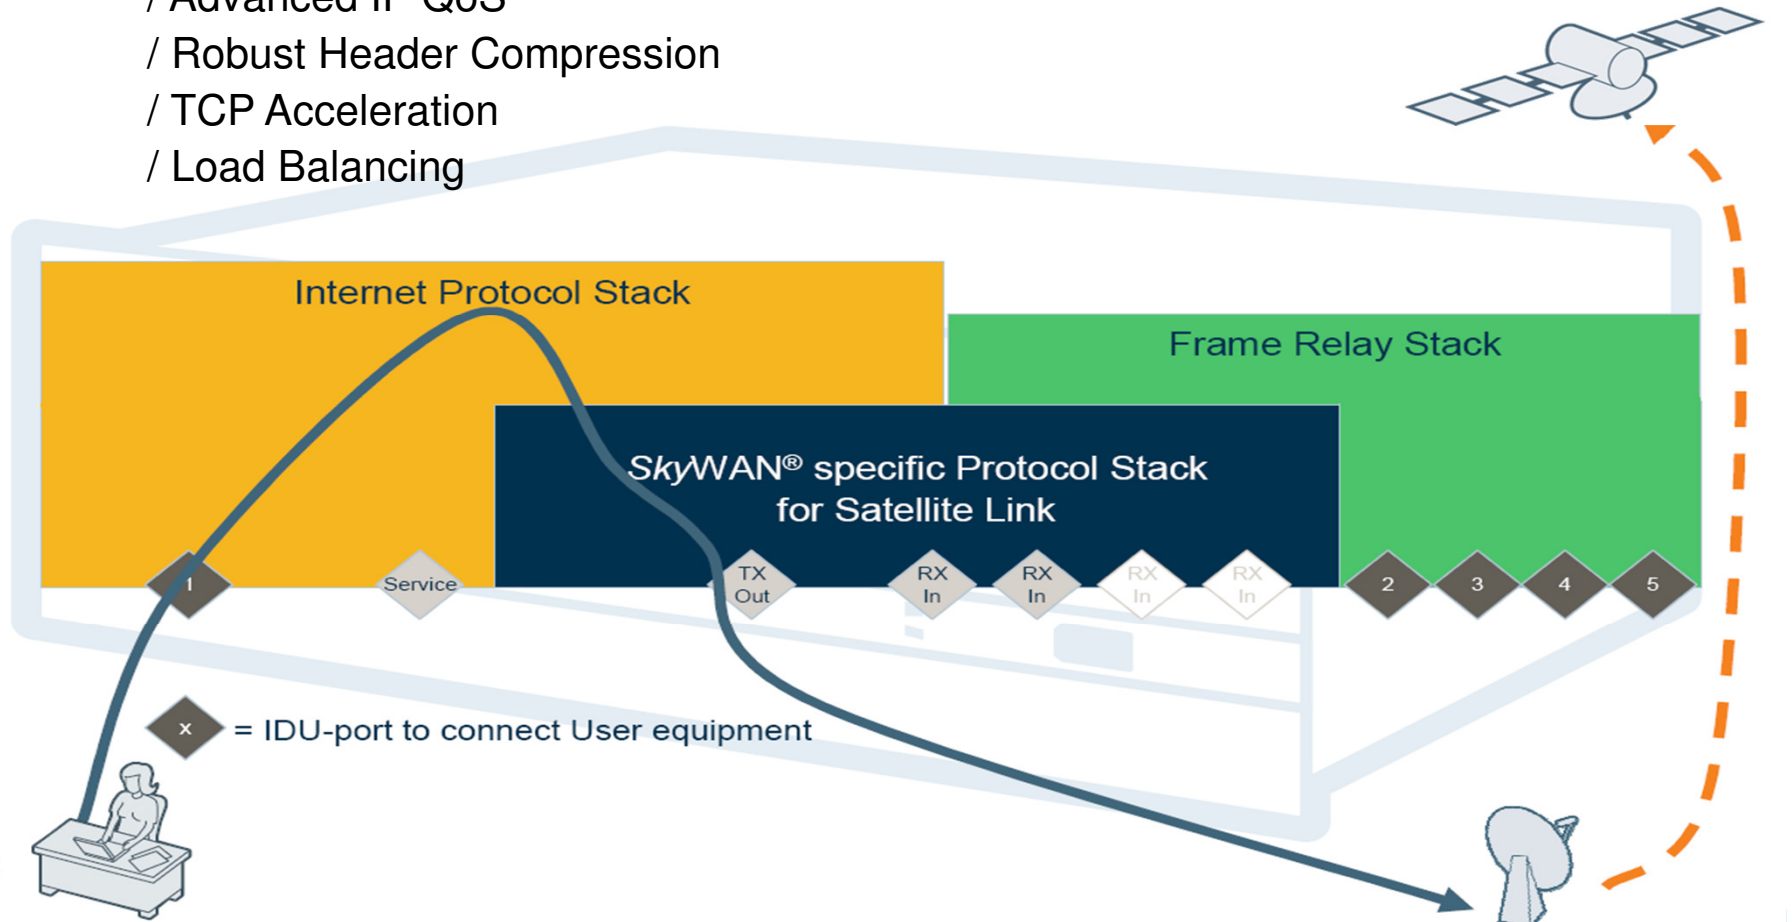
/ Advanced IP QoS
/ Robust Header Compression
/ TCP Acceleration
/ Load Balancing

Internet Protocol Stack

Frame Relay Stack

SkyWAN® specific Protocol Stack for Satellite Link

1
Service
TX Out
RX In
RX In
RX In
RX In
2
3
4
5

x = IDU-port to connect User equipment